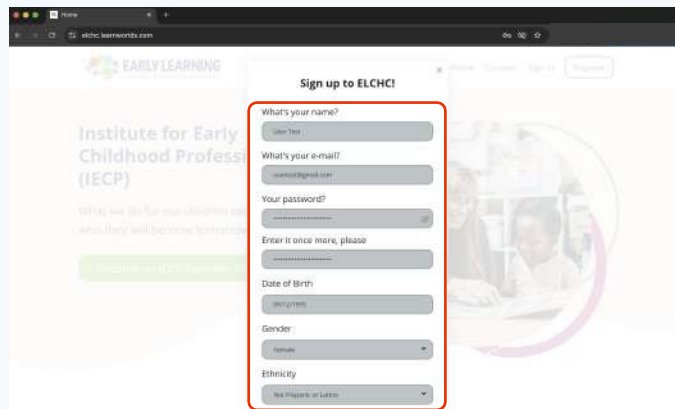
Home

elchc.learnworlds.com

EARLY LEARNING

Home Courses Sign in Register

Institute for Early Childhood Professi (IECP)

Sign up to ELCHC!

×

What's your name?

User Test

What's your e-mail?

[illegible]@gmail.com

Your password?

Enter it once more, please

Date of Birth

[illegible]

Gender

Female

Ethnicity

Not Hispanic or Latino